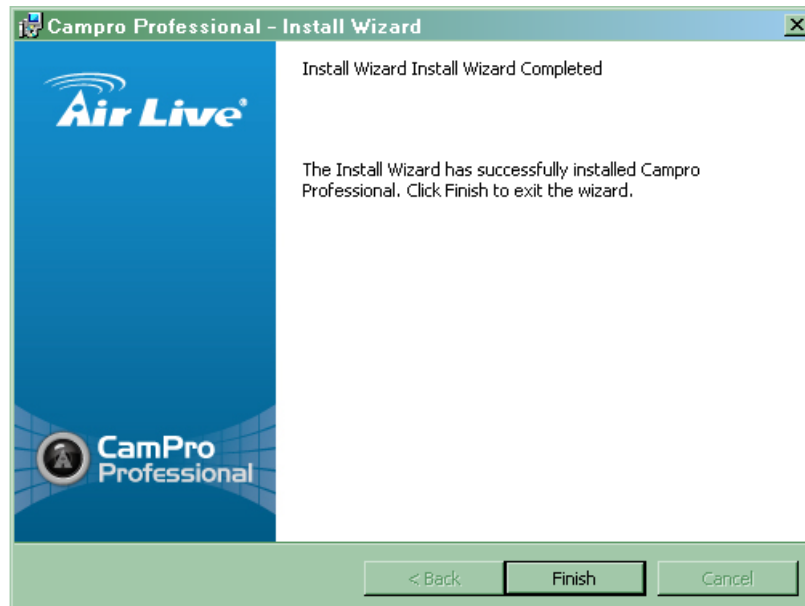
Campro Professional - Install Wizard

Air Live

Install Wizard Install Wizard Completed

The Install Wizard has successfully installed Campro Professional. Click Finish to exit the wizard.

CamPro Professional

< Back

Finish

Cancel